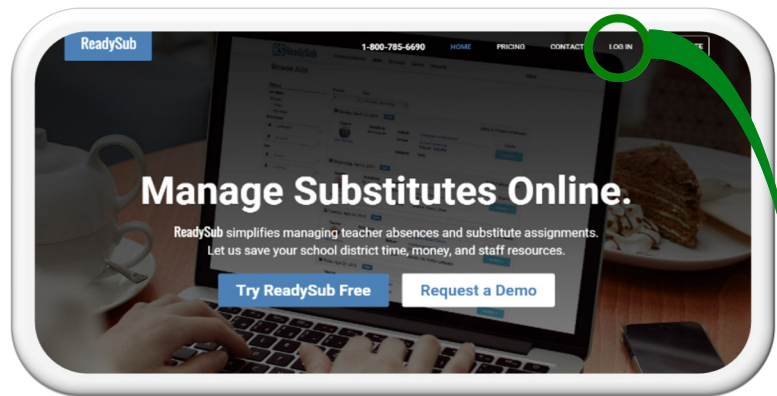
ReadySub

1-800-785-6690 HOME PRICING CONTACT LOG IN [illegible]TE

Manage Substitutes Online.

ReadySub simplifies managing teacher absences and substitute assignments. Let us save your school district time, money, and staff resources.

Try ReadySub Free

Request a Demo